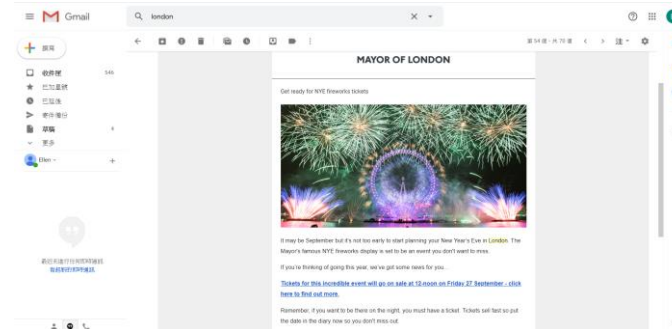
Gmail

london

撰寫

收件匣 546

已加星號

已延後

寄件備份

草稿 4

更多

Ellen

第 54 個，共 70 個

MAYOR OF LONDON

Get ready for NYE fireworks tickets

It may be September but it's not too early to start planning your New Year's Eve in London. The Mayor's famous NYE fireworks display is set to be an event you don't want to miss.

If you're thinking of going this year, we've got some news for you.

Tickets for this incredible event will go on sale at 12 noon on Friday 27 September - click here to find out more.

Remember, if you want to be there on the night, you must have a ticket. Tickets sell fast so put the date in the diary now so you don't miss out.